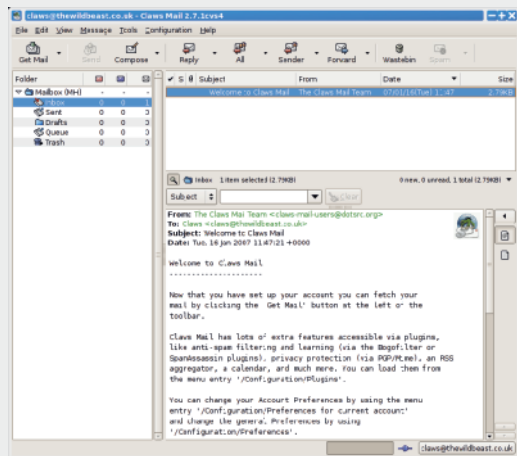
claws@thewildbeast.co.uk - Claws Mail 2.7.1cvs4

File Edit View Message Tools Configuration Help

Get Mail Send Compose Reply All Sender Forward Wastebin Spam

Folder
Mailbox (MH)
Inbox 0 0 1
Sent 0 0 0
Drafts 0 0 0
Queue 0 0 0
Trash 0 0 0

| | Subject | From | Date | Size |
|---|---|---|---|---|
| | Welcome to Claws Mail | The Claws Mail Team | 07/01/16(Tue) 11:47 | 2.79KB |

Inbox 1 item selected (2.79KB) 0 new, 0 unread, 1 total (2.79KB)

Subject Clear

From: The Claws Mail Team <claws-mail-users@dotsrc.org>
To: Claws <claws@thewildbeast.co.uk>
Subject: Welcome to Claws Mail
Date: Tue, 16 Jan 2007 11:47:21 +0000

Welcome to Claws Mail
---------------------

Now that you have set up your account you can fetch your mail by clicking the 'Get Mail' button at the left of the toolbar.

Claws Mail has lots of extra features accessible via plugins, like anti-spam filtering and learning (via the Bogofilter or SpamAssassin plugins), privacy protection (via PGP/Mime), an RSS aggregator, a calendar, and much more. You can load them from the menu entry '/Configuration/Plugins'.

You can change your Account Preferences by using the menu entry '/Configuration/Preferences for current account' and change the general Preferences by using '/Configuration/Preferences'.

claws@thewildbeast.co.uk